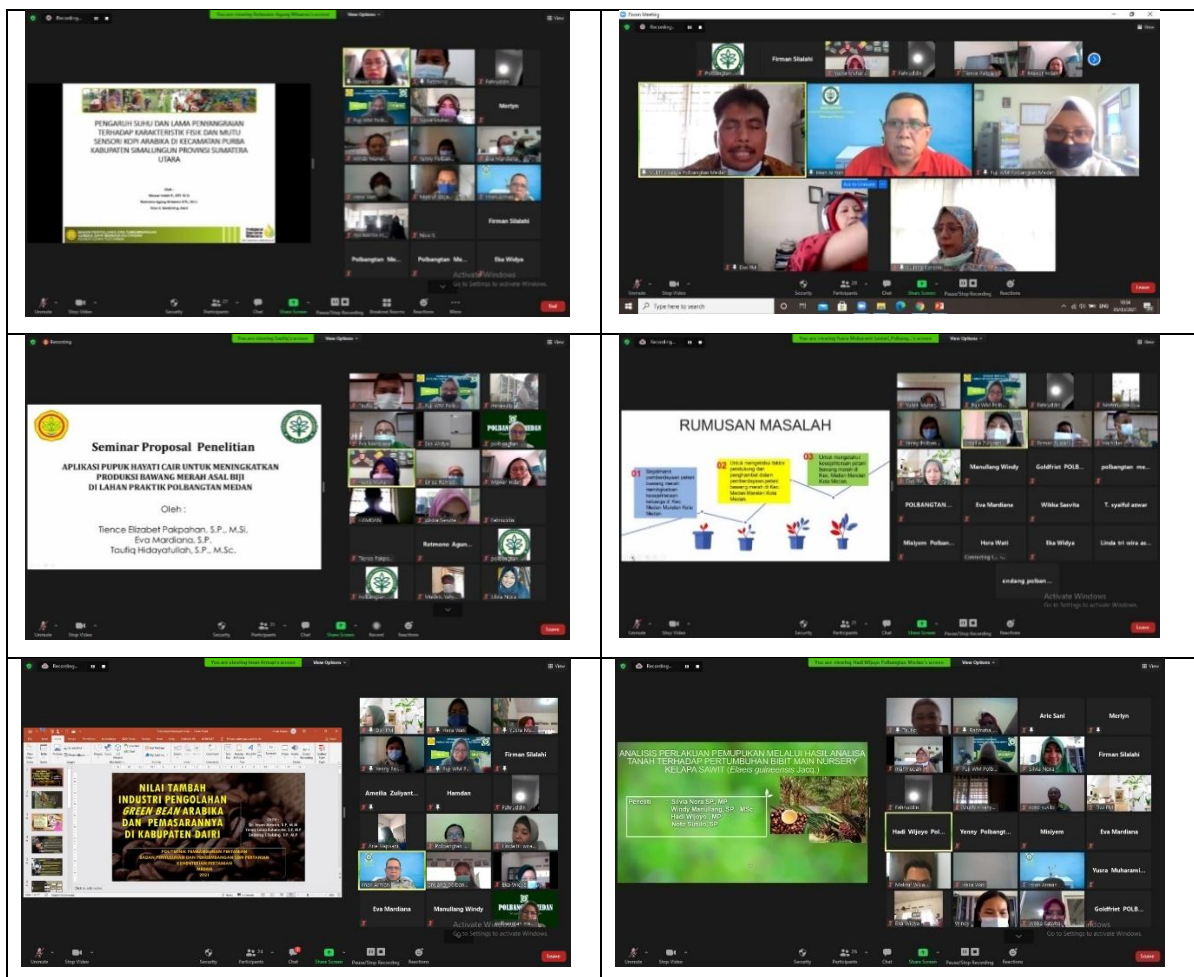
| | |
|---|---|
| Recording... You are viewing Polbangtan Agung Wibowo's screen. View Options. View. PENGARUH SUHU DAN LAMA PENYANGRAIAN TERHADAP KARAKTERISTIK FISIK DAN MUTU SENSORI KOPI ARABIKA DI KECAMATAN PURBA KABUPATEN SIMALUNGUN PROVINSI SUMATERA UTARA. Oleh: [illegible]. Merlyn. Firman Silalahi. Polbangtan Me... Polbangtan Me... Eka Widya. Activate Windows. Go to Settings to activate Windows. Unmute. Stop Video. Security. Participants. Chat. Share Screen. Pause/Stop Recording. Breakout Rooms. Reactions. More. End | Zoom Meeting. Recording... Polbangtan. Firman Silalahi. Fahruddin. Tience Pakpa... Leave. Type here to search. ENG |
| Recording. You are viewing Taufiq's screen. View Options. View. Seminar Proposal Penelitian. APLIKASI PUPUK HAYATI CAIR UNTUK MENINGKATKAN PRODUKSI BAWANG MERAH ASAL BIJI DI LAHAN PRAKTIK POLBANGTAN MEDAN. Oleh: Tience Elizabet Pakpahan, S.P., M.Si. Eva Mardiana, S.P. Taufiq Hidayatullah, S.P., M.Sc. POLBANGTAN MEDAN. Rotmanne Agun... Tience Pakpa... Unmute. Stop Video. Security. Participants. Chat. Share Screen. Record. Reactions. Leave | Recording... You are viewing Yuura Muharami Lubis(L Polbang...)'s screen. View Options. View. RUMUSAN MASALAH. 01. 02. 03. Manullang Windy. Goldfriet POLB... polbangtan me... POLBANGTAN... Eva Mardiana. Wibke Saovita. T. syaiful azwar. Misiyem Polban... Hera Wati. Eka Widya. Linda tri wira as... Connecting t... sindang polban... Activate Windows. Go to Settings to activate Windows. Unmute. Stop Video. Security. Participants. Chat. Share Screen. Pause/Stop Recording. Reactions. Leave |
| Recording... You are viewing Iman Arman's screen. View Options. View. NILAI TAMBAH INDUSTRI PENGOLAHAN GREEN BEAN ARABIKA DAN PEMASARANNYA DI KABUPATEN DAIRI. POLITEKNIK PEMBANGUNAN PERTANIAN. BADAN PENYULUHAN DAN PENGEMBANGAN SDM PERTANIAN. KEMENTERIAN PERTANIAN. MEDAN. 2021. Firman Silalahi. Amelia Zuliyant... Hamdan. Fahruddin. Hera Wati. Eva Mardiana. Manullang Windy. POLBANGTAN MEDAN. Activate Windows. Go to Settings to activate Windows. Unmute. Stop Video. Security. Participants. Chat. Share Screen. Pause/Stop Recording. Reactions. Leave | Recording... You are viewing Hadi Wijoyo Polbangtan Medan's screen. View Options. View. ANALISIS PERLAKUAN PEMUPUKAN MELALUI HASIL ANALISA TANAH TERHADAP PERTUMBUHAN BIBIT MAIN NURSERY KELAPA SAWIT (Elaeis guineensis Jacq.). Peneliti: Silvia Nora SP., MP. Windy Manullang, SP., MSc. Hadi Wijoyo., MP. Nobi Sundo, SP. Aric Sani. Merlyn. Firman Silalahi. Hadi Wijoyo Pol... Yenny Polbangt... Misiyem. Eva Mardiana. Yuura Muharami... Goldfriet POLB... Activate Windows. Go to Settings to activate Windows. Unmute. Stop Video. Security. Participants. Chat. Share Screen. Pause/Stop Recording. Reactions. Leave |